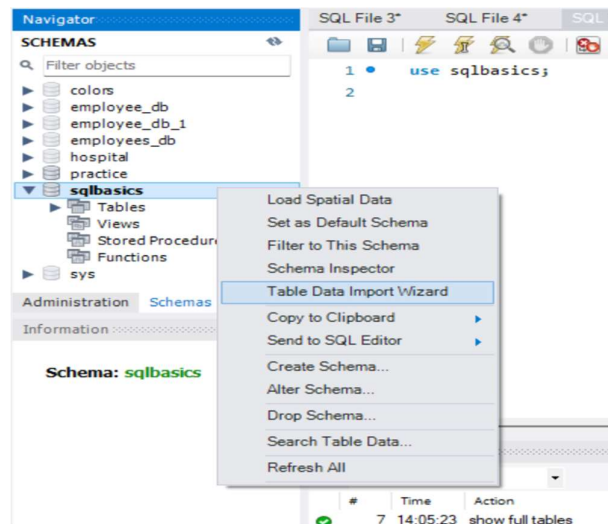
Navigator
SCHEMAS
Filter objects
colors
employee_db
employee_db_1
employees_db
hospital
practice
sqlbasics
Tables
Views
Stored Procedure
Functions
sys
Administration Schemas
Information
Schema: sqlbasics

SQL File 3* SQL File 4* SQL
1 use sqlbasics;
2

Load Spatial Data
Set as Default Schema
Filter to This Schema
Schema Inspector
Table Data Import Wizard
Copy to Clipboard
Send to SQL Editor
Create Schema...
Alter Schema...
Drop Schema...
Search Table Data...
Refresh All

# Time Action
7 14:05:23 show full tables